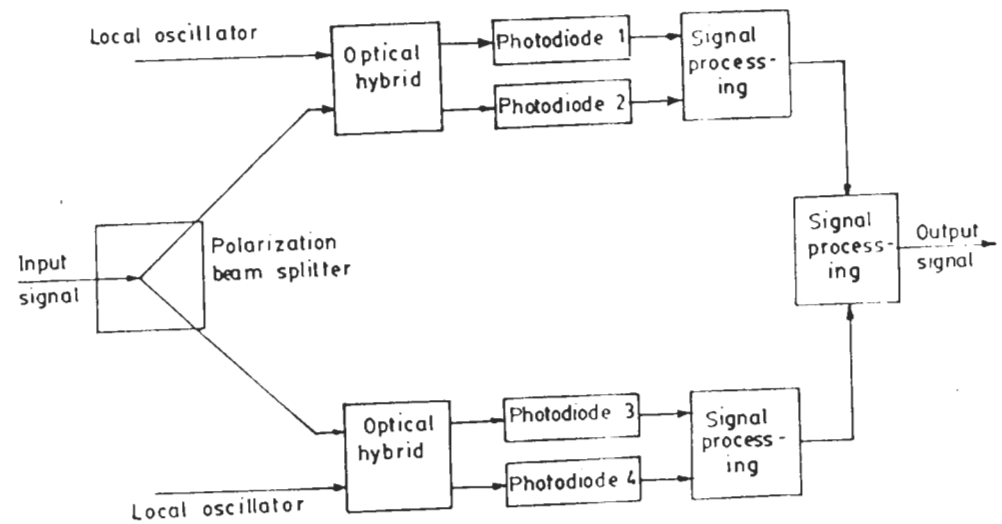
Local oscillator

Optical hybrid

Photodiode 1

Photodiode 2

Signal processing

Input signal

Polarization beam splitter

Signal processing

Output signal

Optical hybrid

Photodiode 3

Photodiode 4

Signal processing

Local oscillator